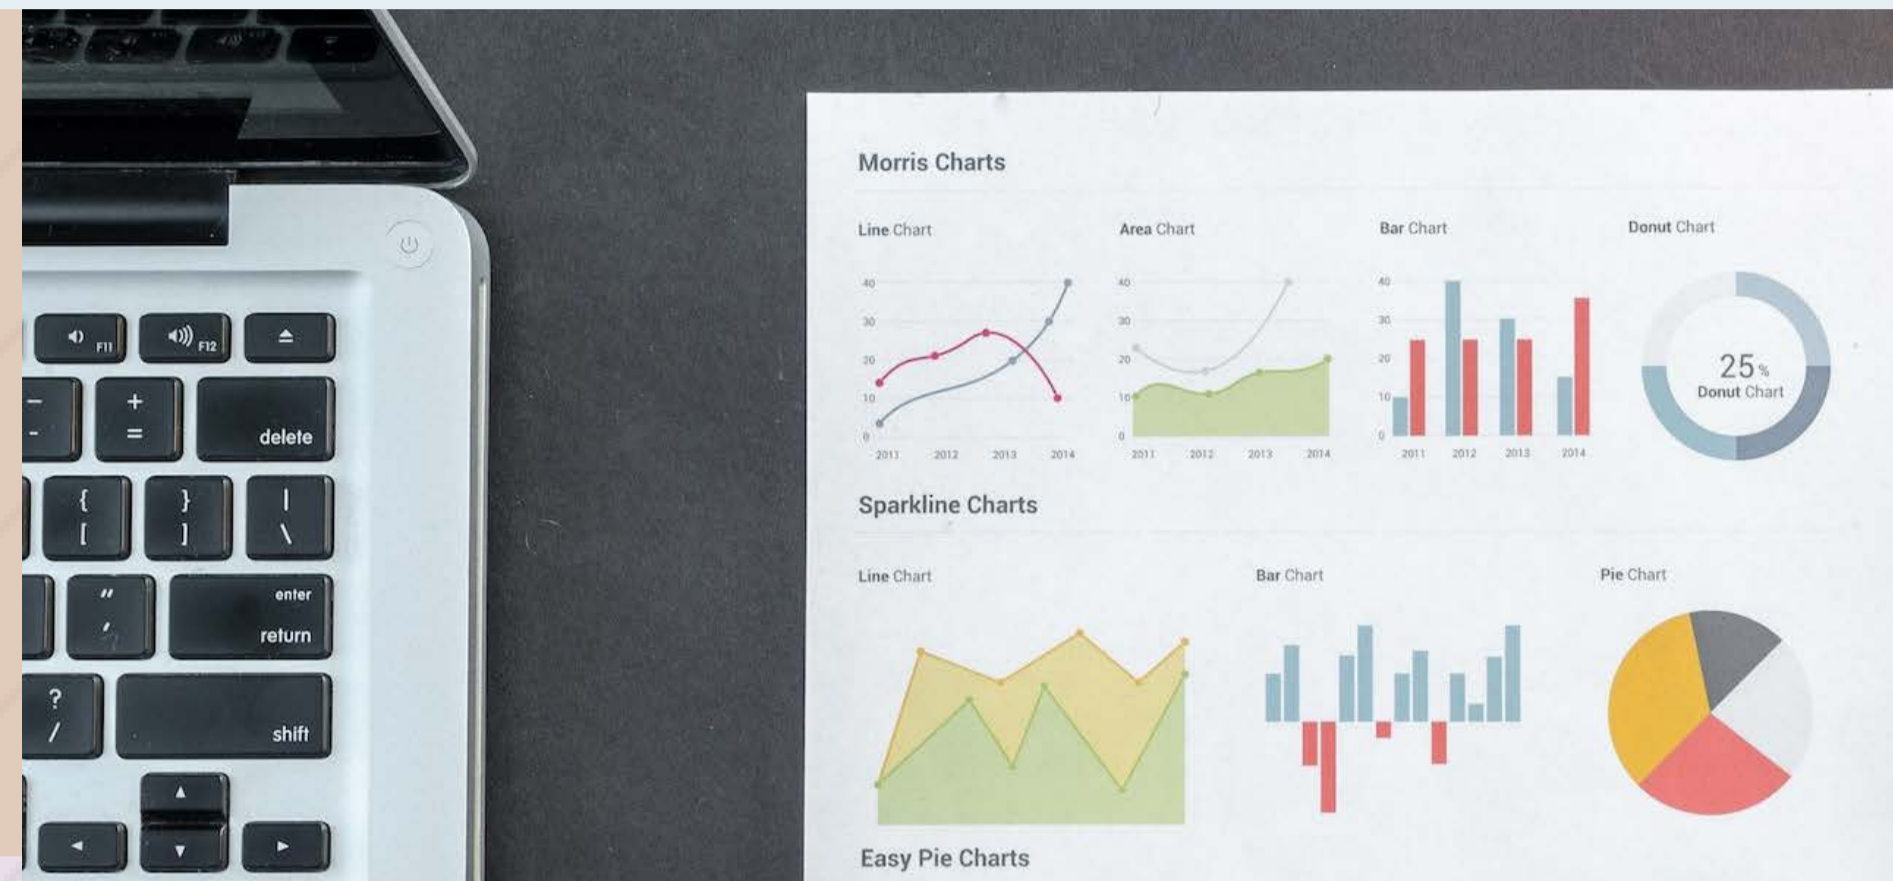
F11 F12

+
=
delete

{
[
}
]
|
\

"
'
enter
return

?
/
shift

Morris Charts

Line Chart

40
30
20
10
0
2011 2012 2013 2014

Area Chart

40
30
20
10
0
2011 2012 2013 2014

Bar Chart

40
30
20
10
0
2011 2012 2013 2014

Donut Chart

25%
Donut Chart

Sparkline Charts

Line Chart

Bar Chart

Pie Chart

Easy Pie Charts